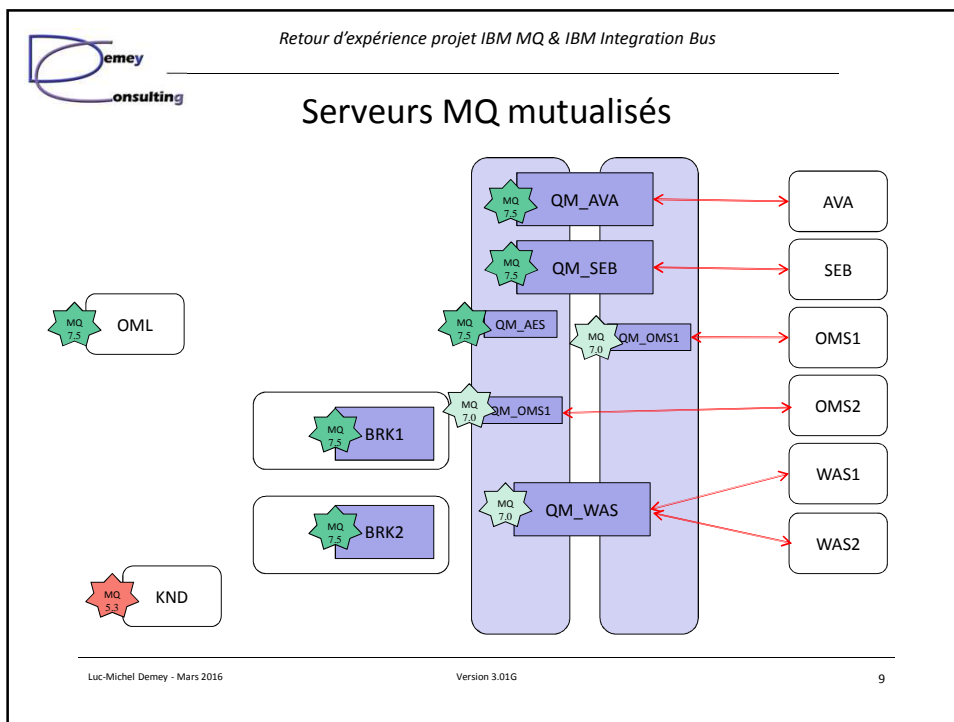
Demey Consulting

Retour d'expérience projet IBM MQ & IBM Integration Bus

Serveurs MQ mutualisés

MQ 7.5 QM_AVA

AVA

MQ 7.5 QM_SEB

SEB

MQ 7.5 OML

MQ 7.5 QM_AES

MQ 7.0 QM_OMS1

OMS1

MQ 7.0 QM_OMS1

OMS2

MQ 7.5 BRK1

WAS1

MQ 7.0 QM_WAS

MQ 7.5 BRK2

WAS2

MQ 5.3 KND

Luc-Michel Demey - Mars 2016

Version 3.01G

9